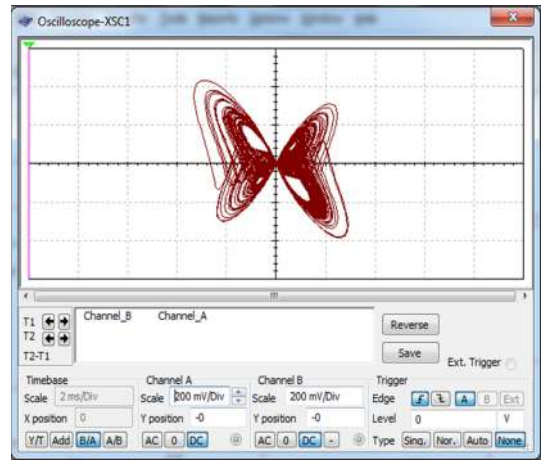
Oscilloscope-XSC1

T1
T2
T2-T1

Channel_B Channel_A

Reverse

Save

Ext. Trigger

Timebase
Scale 2 ms/Div
X position 0
Y/T Add B/A A/B

Channel A
Scale 200 mV/Div
Y position -0
AC 0 DC

Channel B
Scale 200 mV/Div
Y position -0
AC 0 DC -

Trigger
Edge A B Ext
Level 0 V
Type Sing. Nor. Auto None